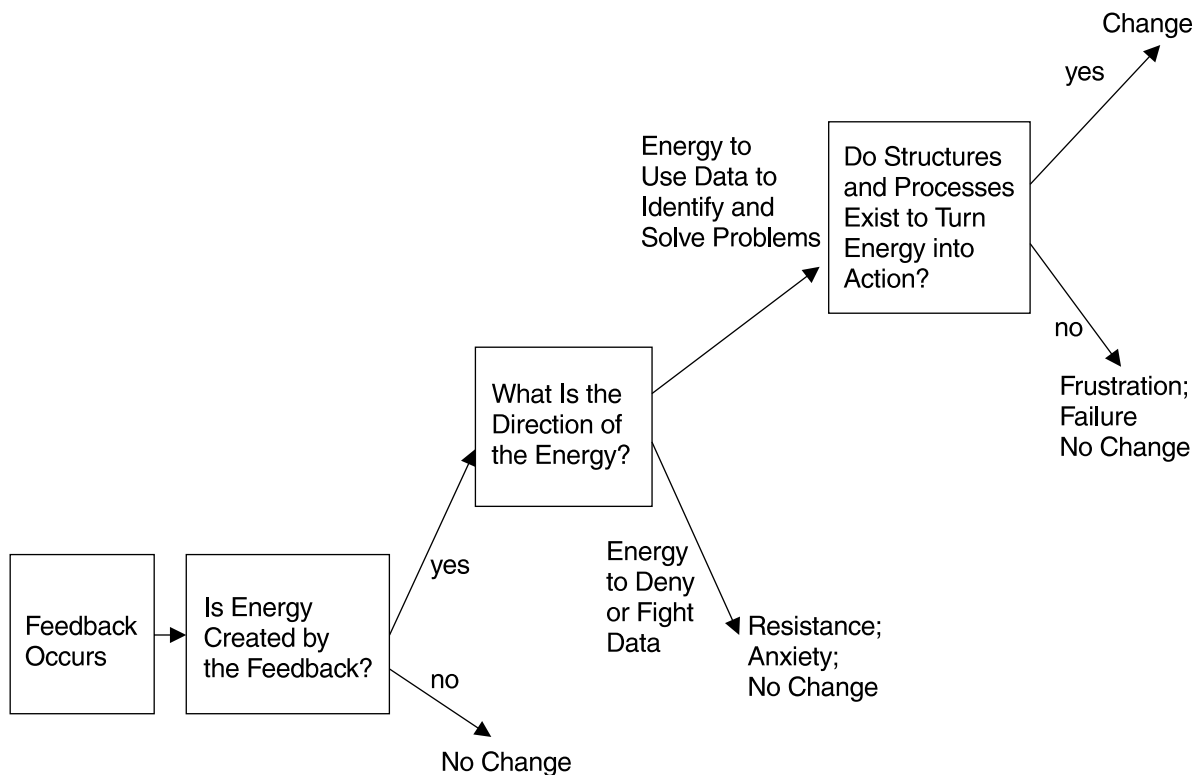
Feedback Occurs

Is Energy Created by the Feedback?

yes

no

No Change

What Is the Direction of the Energy?

Energy to Use Data to Identify and Solve Problems

Energy to Deny or Fight Data

Resistance; Anxiety; No Change

Do Structures and Processes Exist to Turn Energy into Action?

yes

Change

no

Frustration; Failure No Change